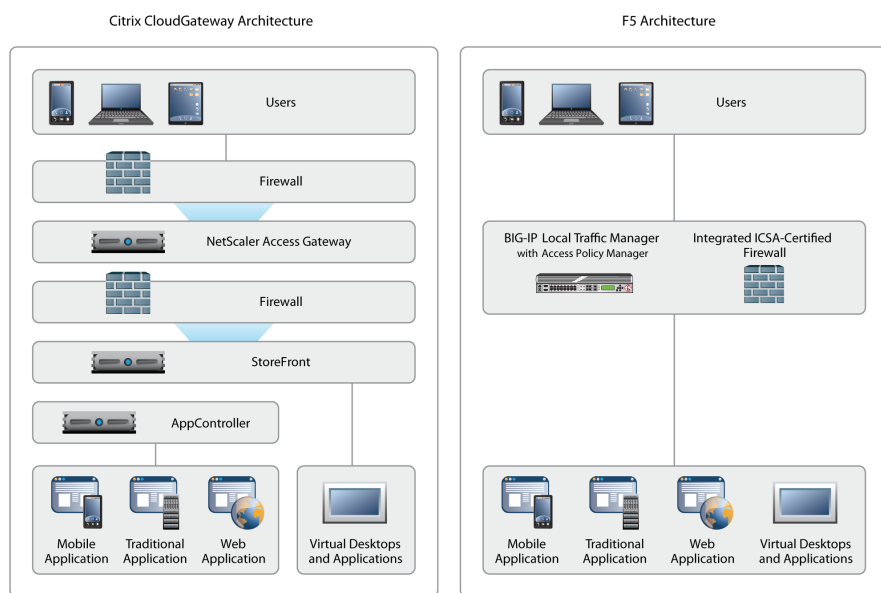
Citrix CloudGateway Architecture

Users

Firewall

NetScaler Access Gateway

Firewall

StoreFront

AppController

Mobile Application

Traditional Application

Web Application

Virtual Desktops and Applications

F5 Architecture

Users

BIG-IP Local Traffic Manager with Access Policy Manager

Integrated ICSA-Certified Firewall

Mobile Application

Traditional Application

Web Application

Virtual Desktops and Applications